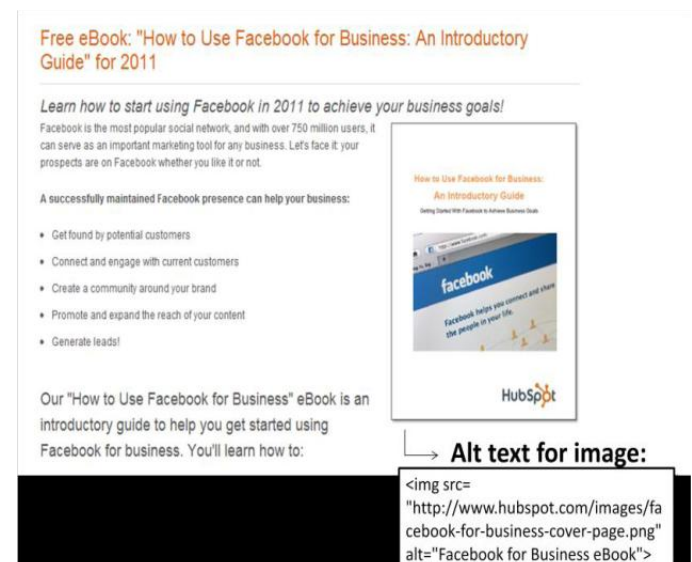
Free eBook: "How to Use Facebook for Business: An Introductory Guide" for 2011

Learn how to start using Facebook in 2011 to achieve your business goals!

Facebook is the most popular social network, and with over 750 million users, it can serve as an important marketing tool for any business. Let's face it: your prospects are on Facebook whether you like it or not.

A successfully maintained Facebook presence can help your business:

- Get found by potential customers
- Connect and engage with current customers
- Create a community around your brand
- Promote and expand the reach of your content
- Generate leads!

Our "How to Use Facebook for Business" eBook is an introductory guide to help you get started using Facebook for business. You'll learn how to:

How to Use Facebook for Business: An Introductory Guide

Getting Started With Facebook to Achieve Business Goals

facebook

Facebook helps you connect and share the people in your life.

HubSpot

Alt text for image:

<img src= "http://www.hubspot.com/images/facebook-for-business-cover-page.png" alt="Facebook for Business eBook">